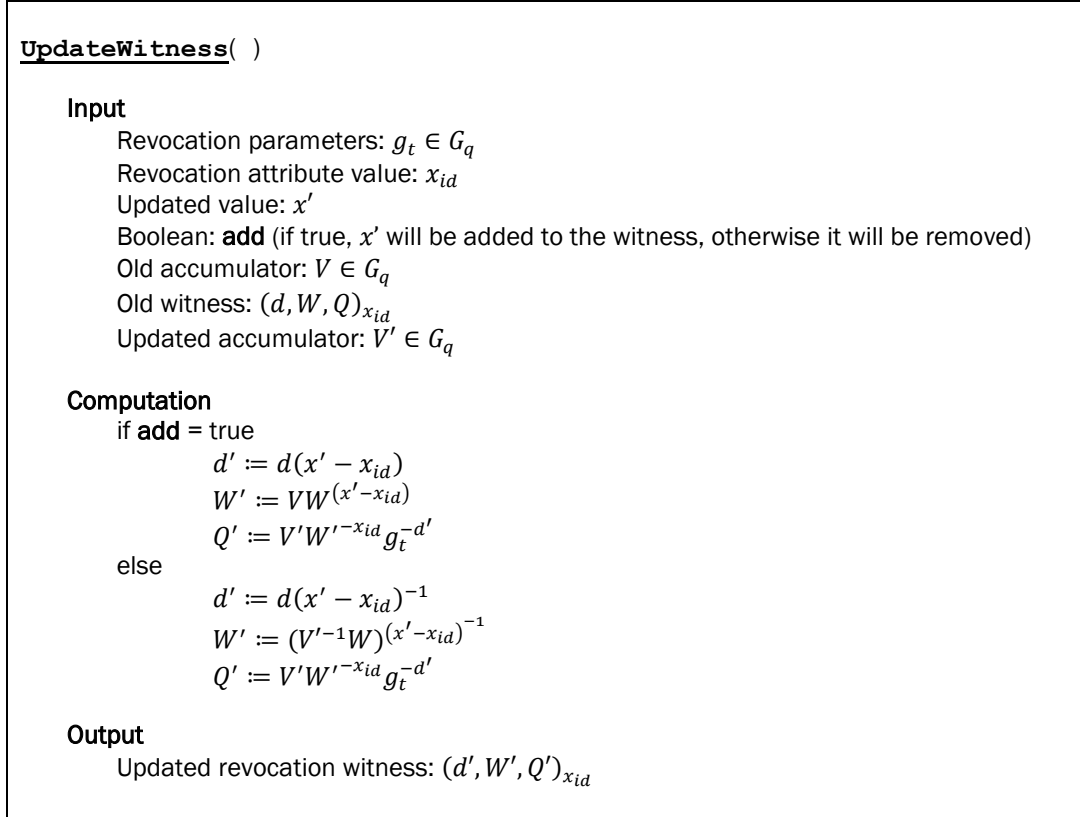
UpdateWitness( )

Input

Revocation parameters: $g_t \in G_q$
Revocation attribute value: $x_{id}$
Updated value: $x'$
Boolean: add (if true, $x'$ will be added to the witness, otherwise it will be removed)
Old accumulator: $V \in G_q$
Old witness: $(d, W, Q)_{x_{id}}$
Updated accumulator: $V' \in G_q$

Computation

if add = true
$d' \coloneqq d(x' - x_{id})$
$W' \coloneqq VW^{(x' - x_{id})}$
$Q' \coloneqq V'W'^{-x_{id}} g_t^{-d'}$
else
$d' \coloneqq d(x' - x_{id})^{-1}$
$W' \coloneqq (V'^{-1}W)^{(x' - x_{id})^{-1}}$
$Q' \coloneqq V'W'^{-x_{id}} g_t^{-d'}$

Output

Updated revocation witness: $(d', W', Q')_{x_{id}}$